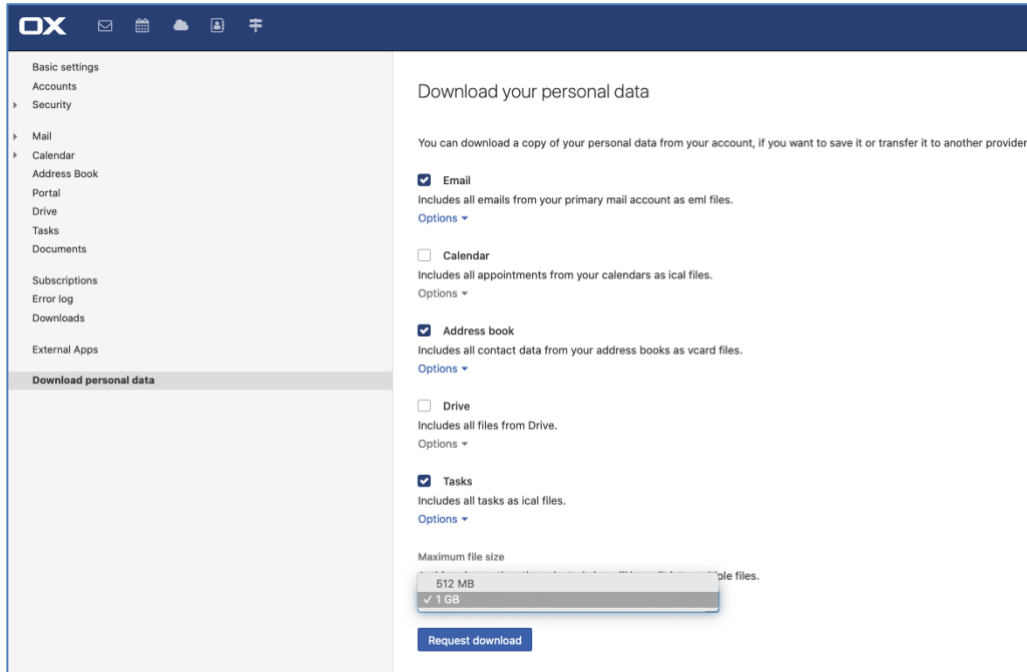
OX

Basic settings
Accounts
Security

Mail
Calendar
Address Book
Portal
Drive
Tasks
Documents

Subscriptions
Error log
Downloads

External Apps

Download personal data

Download your personal data

You can download a copy of your personal data from your account, if you want to save it or transfer it to another provider

Email
Includes all emails from your primary mail account as eml files.
Options

Calendar
Includes all appointments from your calendars as ical files.
Options

Address book
Includes all contact data from your address books as vcard files.
Options

Drive
Includes all files from Drive.
Options

Tasks
Includes all tasks as ical files.
Options

Maximum file size
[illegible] ple files.
512 MB
✓ 1 GB

Request download